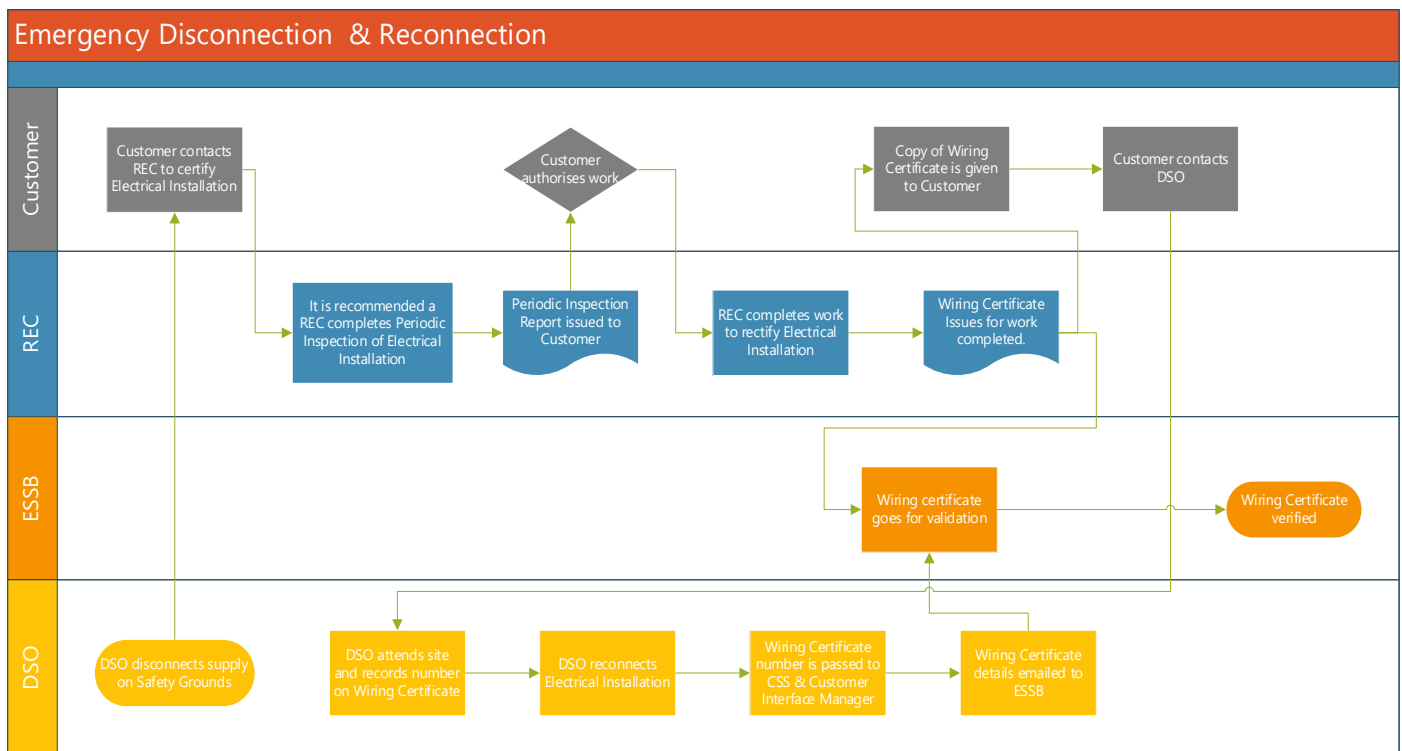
Emergency Disconnection & Reconnection

Customer

Customer contacts REC to certify Electrical Installation

Customer authorises work

Copy of Wiring Certificate is given to Customer

Customer contacts DSO

REC

It is recommended a REC completes Periodic Inspection of Electrical Installation

Periodic Inspection Report issued to Customer

REC completes work to rectify Electrical Installation

Wiring Certificate Issues for work completed.

ESSB

Wiring certificate goes for validation

Wiring Certificate verified

DSO

DSO disconnects supply on Safety Grounds

DSO attends site and records number on Wiring Certificate

DSO reconnects Electrical Installation

Wiring Certificate number is passed to CSS & Customer Interface Manager

Wiring Certificate details emailed to ESSB